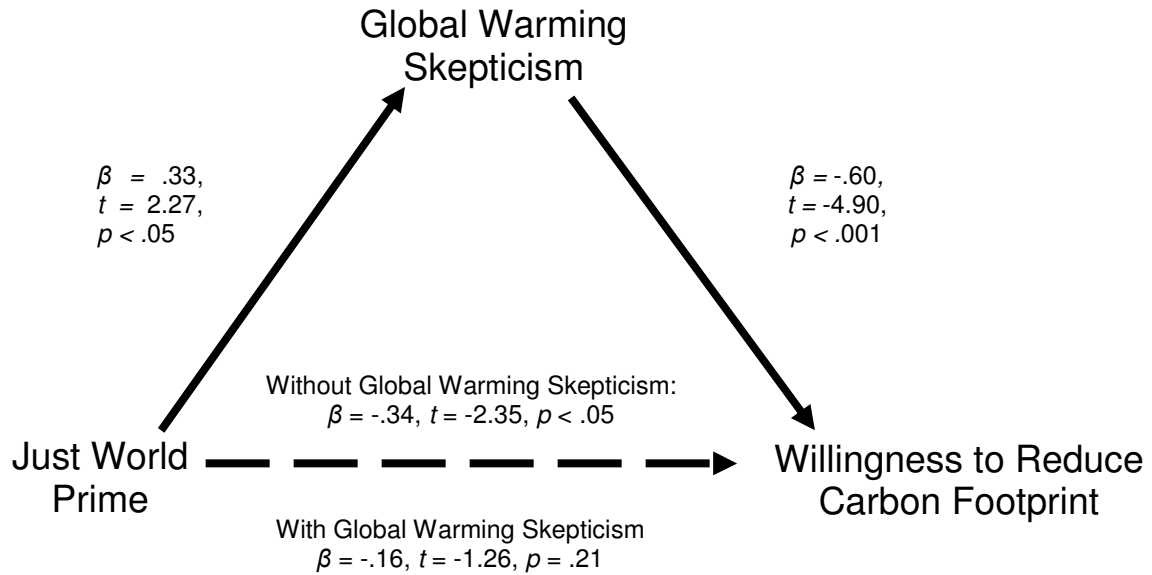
Global Warming Skepticism

$\beta$ = .33, $t$ = 2.27, $p$ < .05

$\beta$ = -.60, $t$ = -4.90, $p$ < .001

Without Global Warming Skepticism: $\beta$ = -.34, $t$ = -2.35, $p$ < .05

Just World Prime

Willingness to Reduce Carbon Footprint

With Global Warming Skepticism $\beta$ = -.16, $t$ = -1.26, $p$ = .21